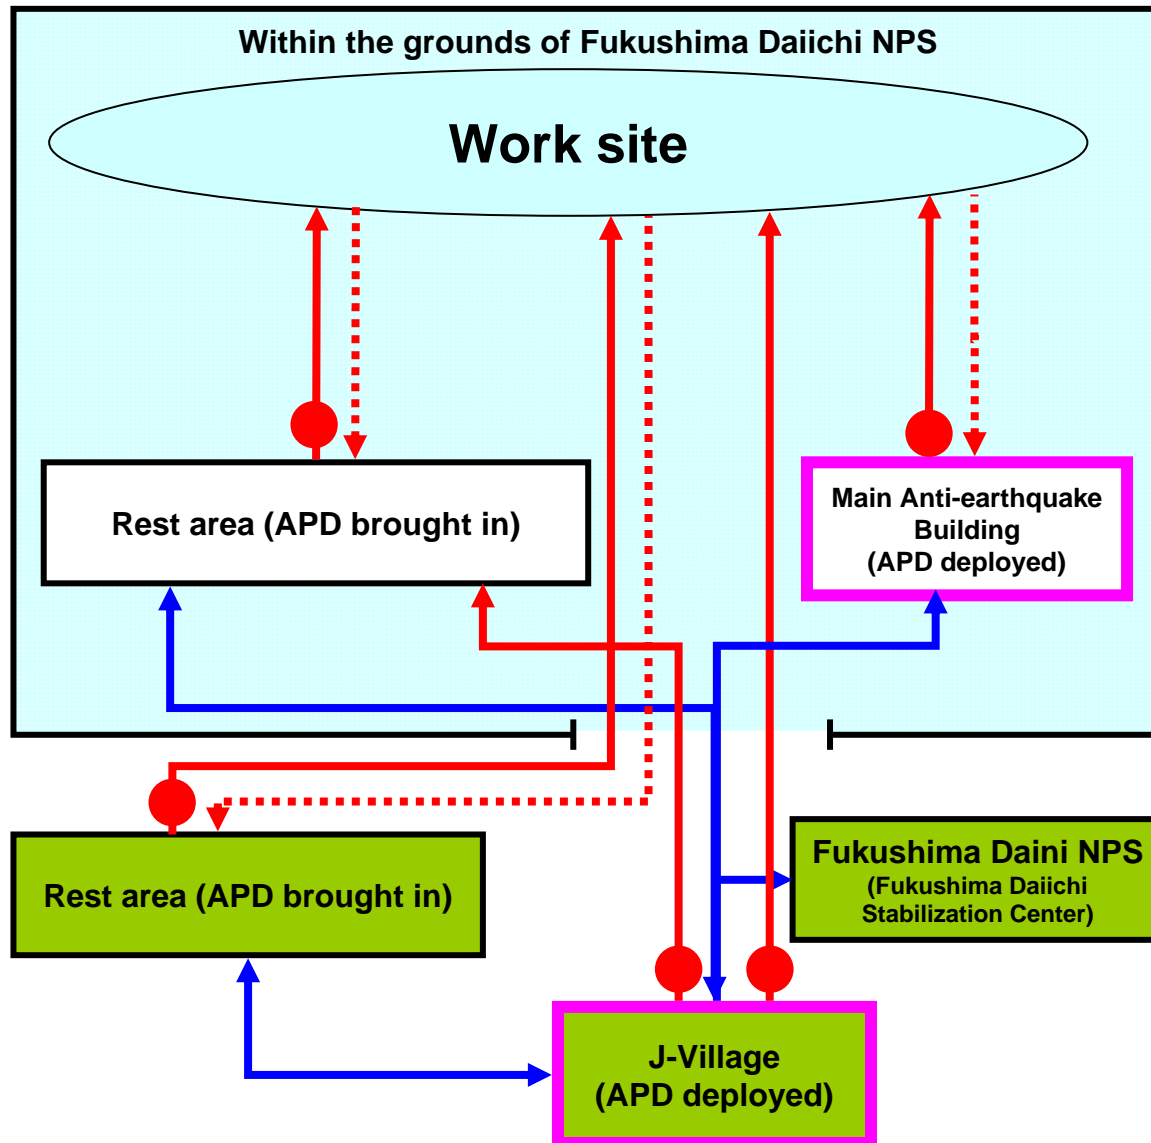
Within the grounds of Fukushima Daiichi NPS

Work site

Rest area (APD brought in)

Main Anti-earthquake Building (APD deployed)

Fukushima Daini NPS (Fukushima Daiichi Stabilization Center)

Rest area (APD brought in)

J-Village (APD deployed)